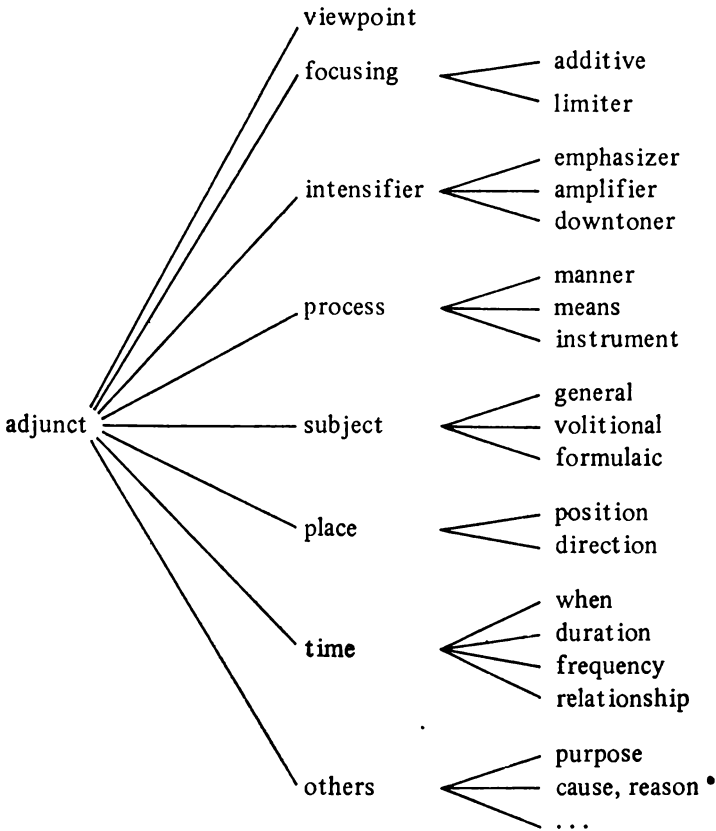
adjunct

viewpoint

focusing
additive
limiter

intensifier
emphasizer
amplifier
downtoner

process
manner
means
instrument

subject
general
volitional
formulaic

place
position
direction

time
when
duration
frequency
relationship

others
purpose
cause, reason
...